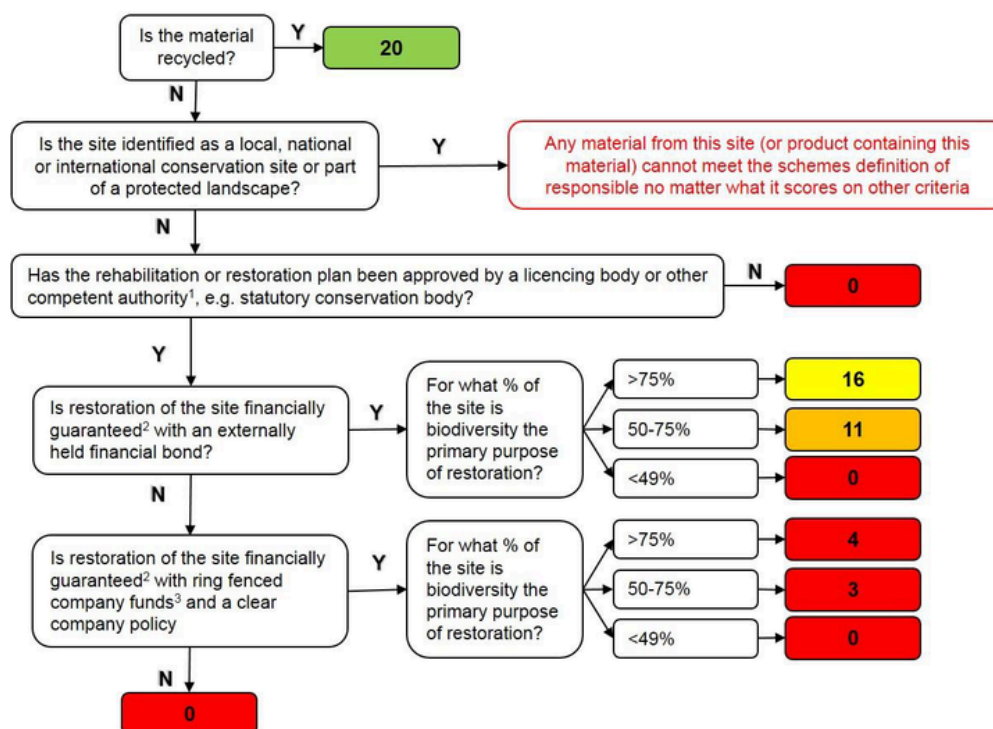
Is the material recycled?

Y

20

N

Is the site identified as a local, national or international conservation site or part of a protected landscape?

Y

Any material from this site (or product containing this material) cannot meet the schemes definition of responsible no matter what it scores on other criteria

N

Has the rehabilitation or restoration plan been approved by a licencing body or other competent authority$^1$, e.g. statutory conservation body?

N

0

Y

Is restoration of the site financially guaranteed$^2$ with an externally held financial bond?

Y

For what % of the site is biodiversity the primary purpose of restoration?

>75%

16

50-75%

11

<49%

0

N

Is restoration of the site financially guaranteed$^2$ with ring fenced company funds$^3$ and a clear company policy

Y

For what % of the site is biodiversity the primary purpose of restoration?

>75%

4

50-75%

3

<49%

0

N

0